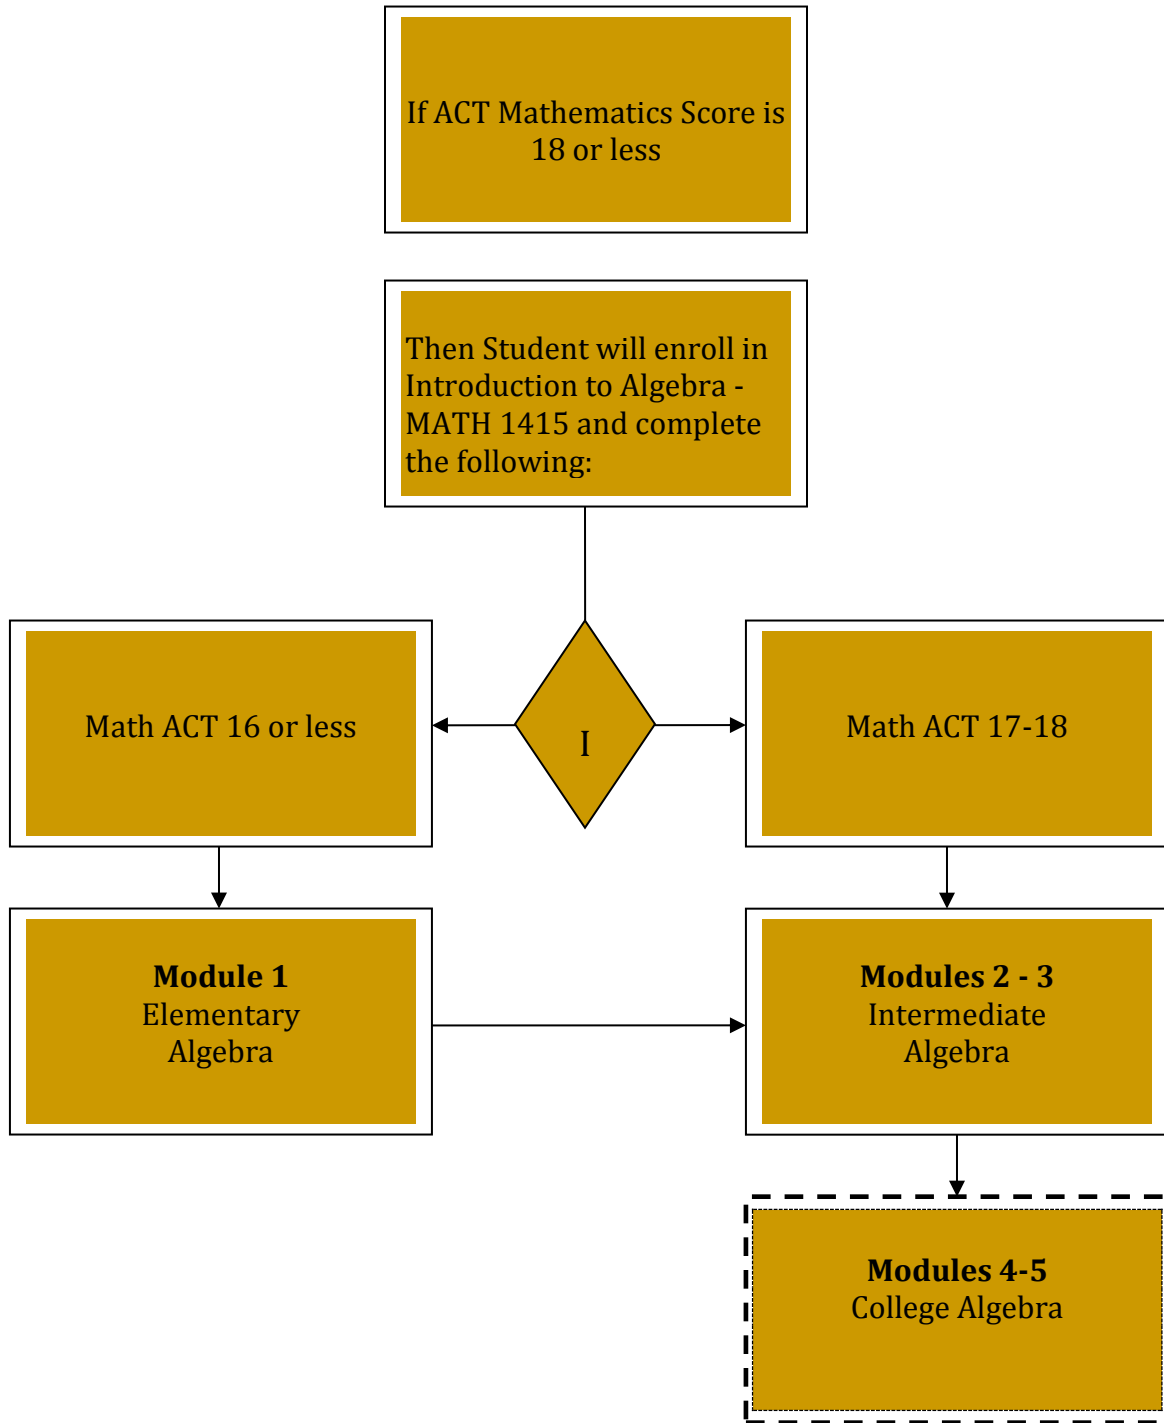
If ACT Mathematics Score is 18 or less

Then Student will enroll in Introduction to Algebra - MATH 1415 and complete the following:

Math ACT 16 or less

I

Math ACT 17-18

**Module 1**
Elementary Algebra

**Modules 2 - 3**
Intermediate Algebra

**Modules 4-5**
College Algebra